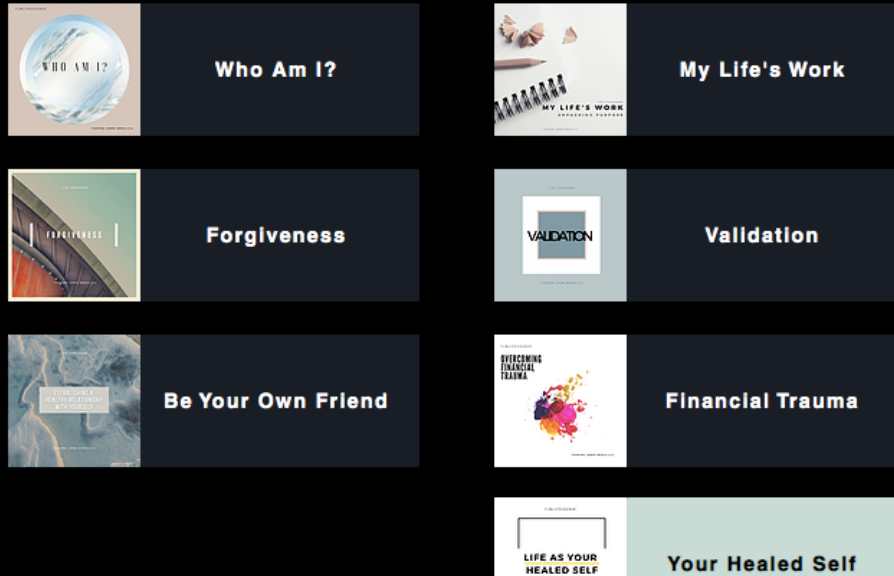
WHO AM I?

Who Am I?

MY LIFE'S WORK
DISCOVERING PURPOSE

My Life's Work

FORGIVENESS

Forgiveness

VALIDATION

Validation

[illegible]

Be Your Own Friend

OVERCOMING FINANCIAL TRAUMA

Financial Trauma

LIFE AS YOUR HEALED SELF

Your Healed Self